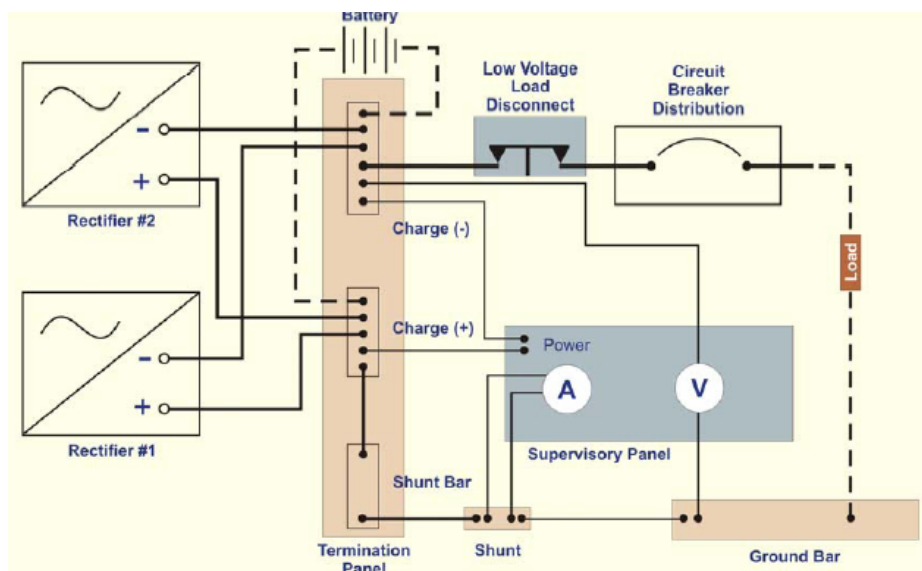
Battery

Low Voltage Load Disconnect

Circuit Breaker Distribution

-

+

Rectifier #2

Charge (-)

Load

Charge (+)

Power

-

+

A

V

Rectifier #1

Supervisory Panel

Shunt Bar

Termination Panel

Shunt

Ground Bar